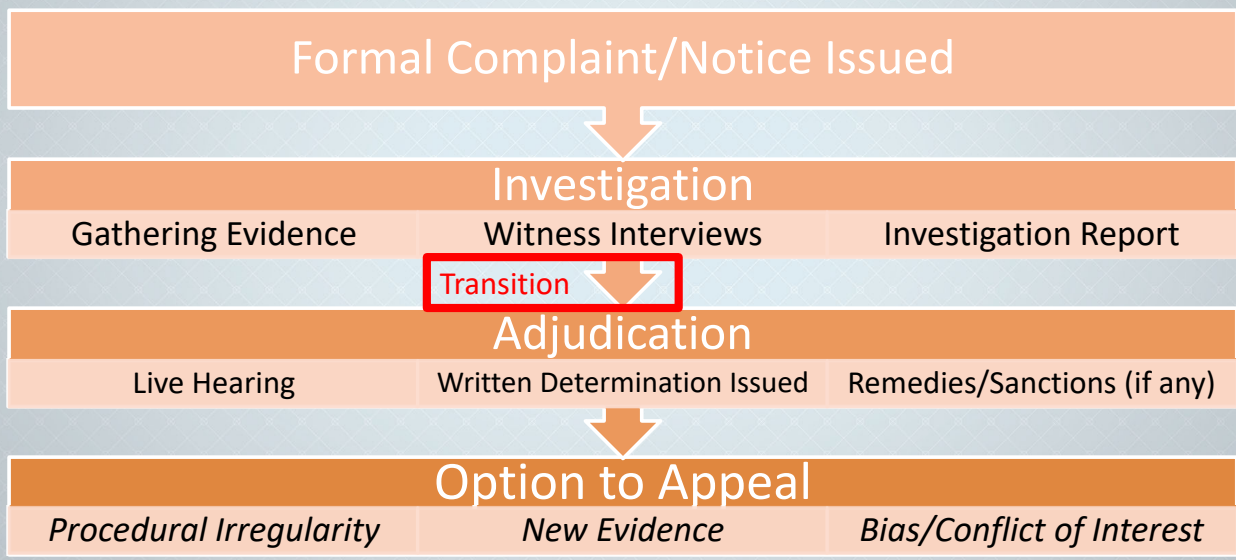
Formal Complaint/Notice Issued

Investigation

| Gathering Evidence | Witness Interviews | Investigation Report |
|---|---|---|

Transition

Adjudication

| Live Hearing | Written Determination Issued | Remedies/Sanctions (if any) |
|---|---|---|

Option to Appeal

| *Procedural Irregularity* | *New Evidence* | *Bias/Conflict of Interest* |
|---|---|---|